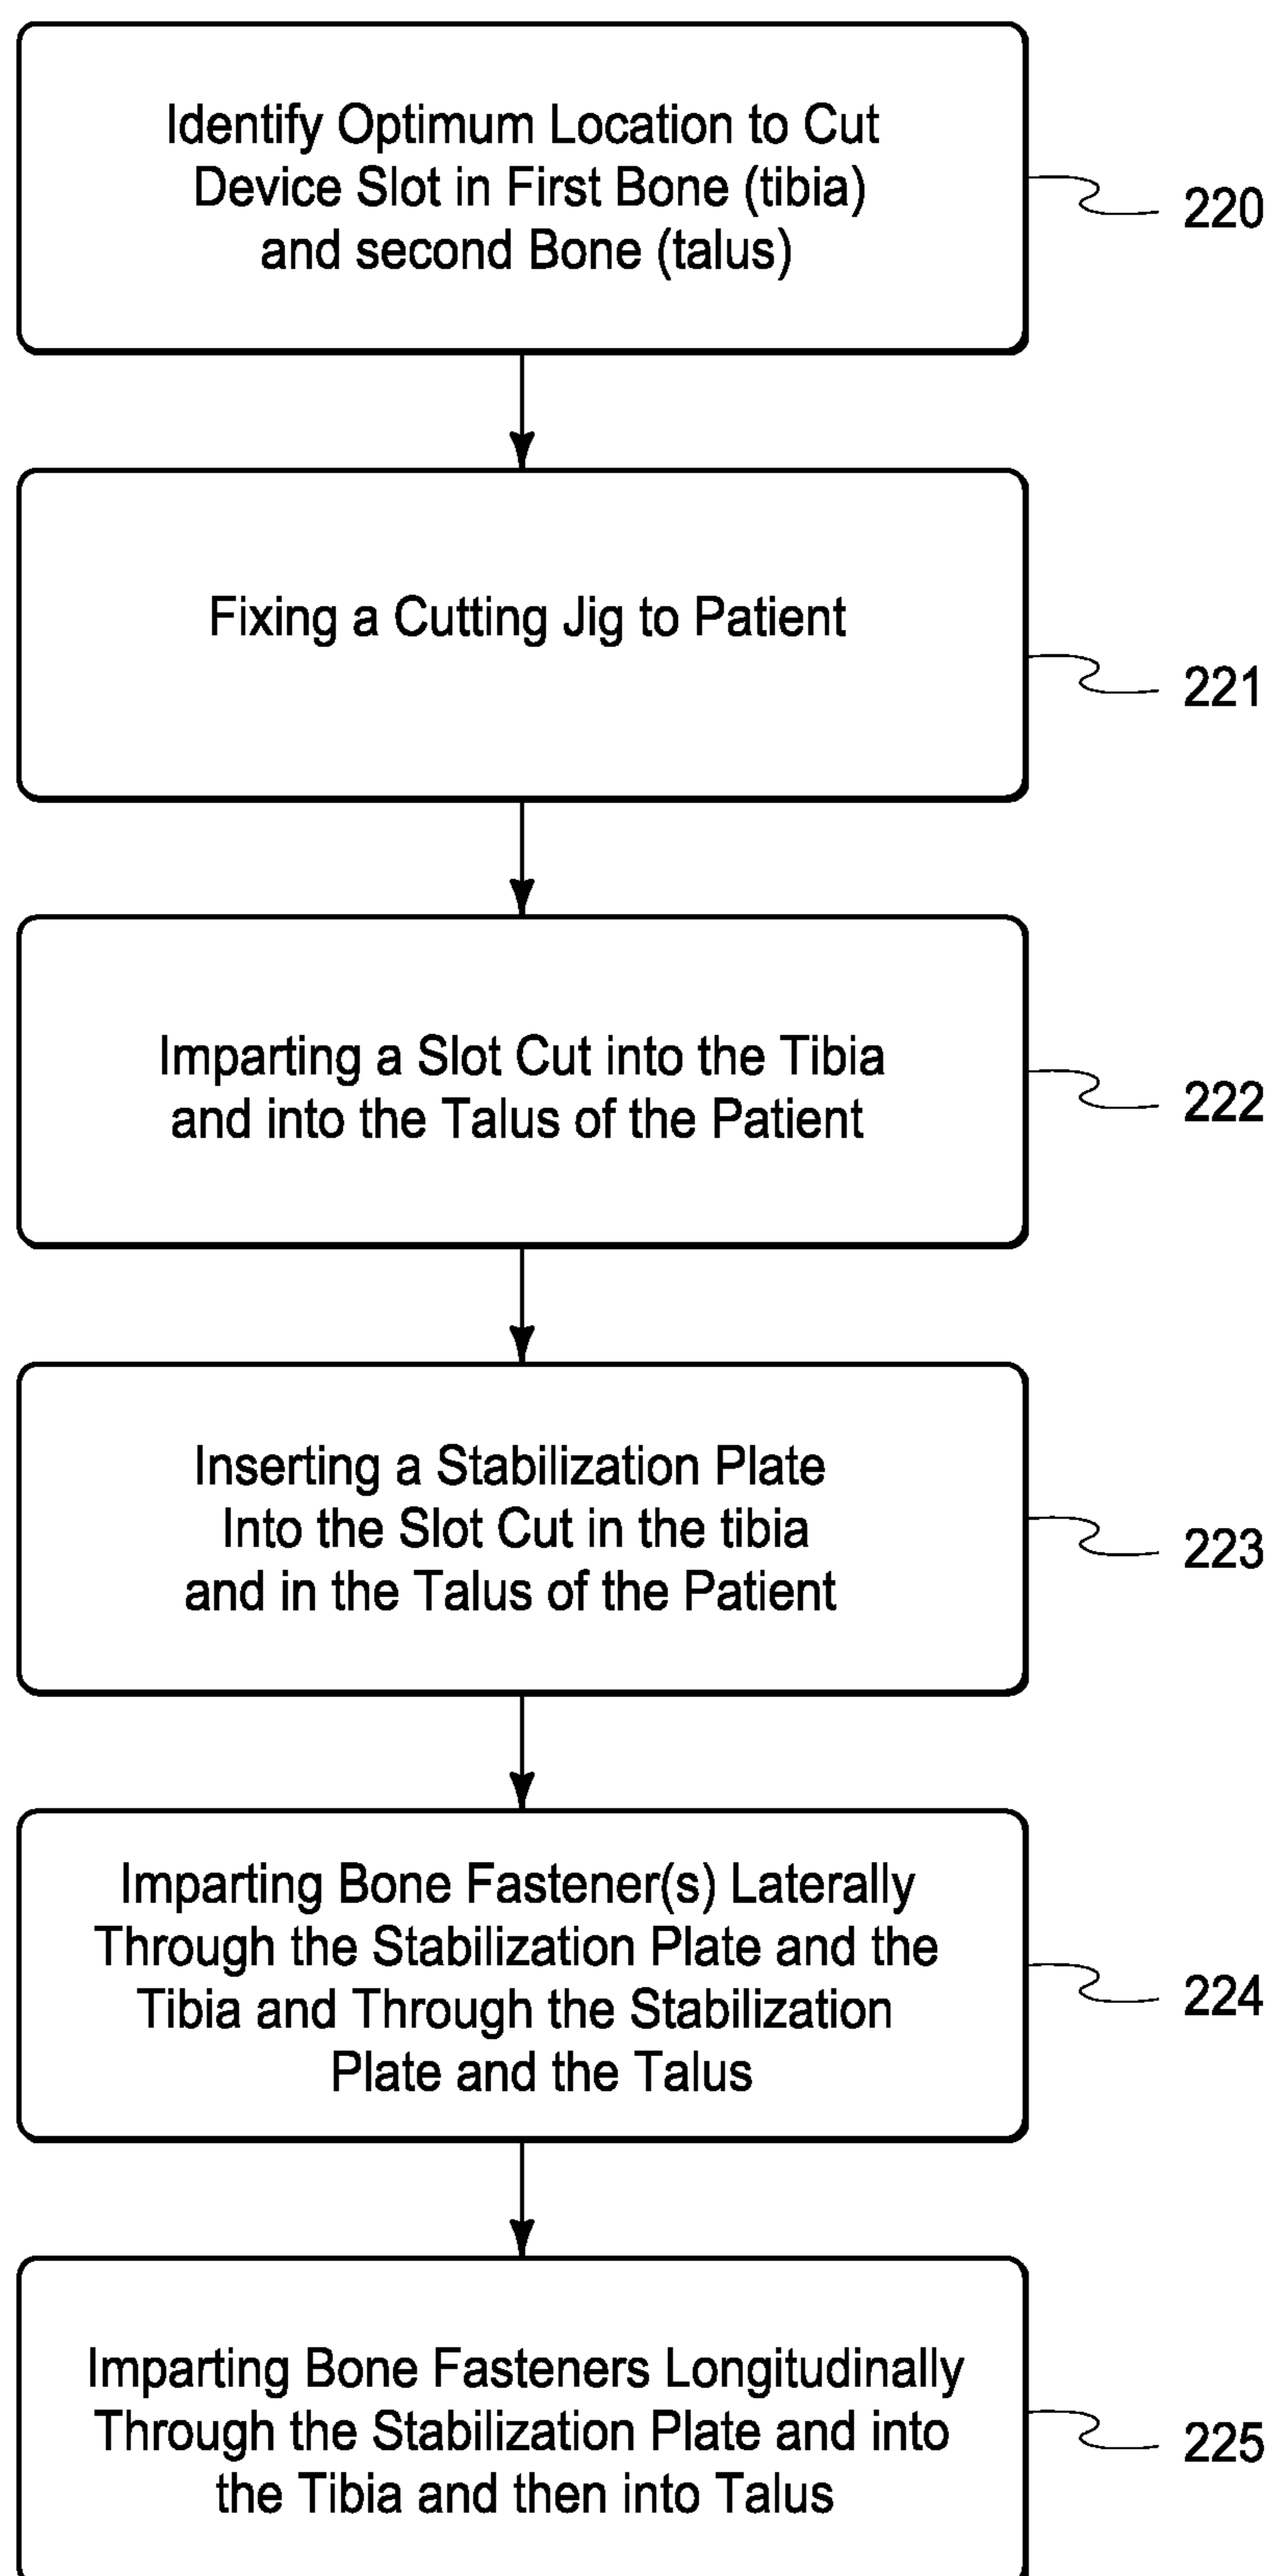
Identify Optimum Location to Cut Device Slot in First Bone (tibia) and second Bone (talus)

220

Fixing a Cutting Jig to Patient

221

Imparting a Slot Cut into the Tibia and into the Talus of the Patient

222

Inserting a Stabilization Plate Into the Slot Cut in the tibia and in the Talus of the Patient

223

Imparting Bone Fastener(s) Laterally Through the Stabilization Plate and the Tibia and Through the Stabilization Plate and the Talus

224

Imparting Bone Fasteners Longitudinally Through the Stabilization Plate and into the Tibia and then into Talus

225